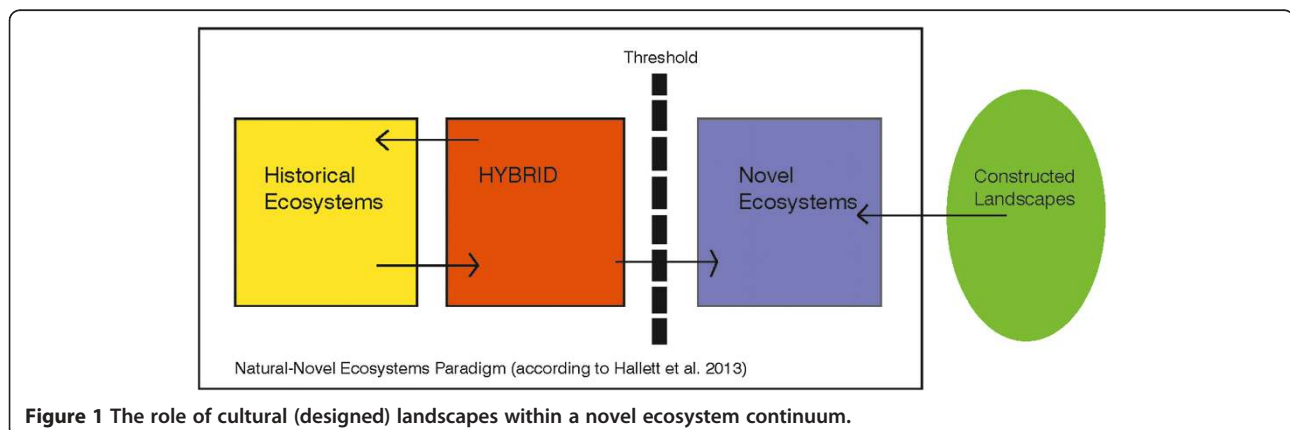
Threshold

Historical Ecosystems

HYBRID

Novel Ecosystems

Constructed Landscapes

Natural-Novel Ecosystems Paradigm (according to Hallett et al. 2013)

**Figure 1 The role of cultural (designed) landscapes within a novel ecosystem continuum.**